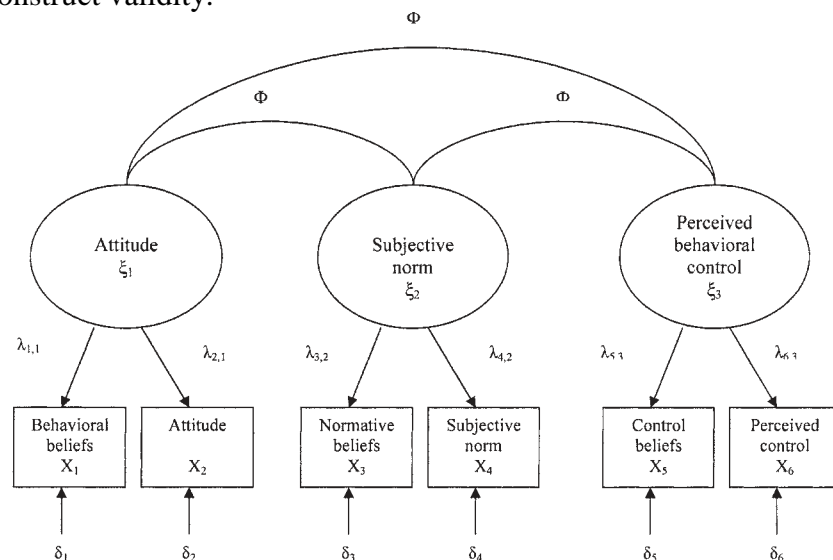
onstruct validity.

$\Phi$

$\Phi$

$\Phi$

Attitude $\xi_1$

Subjective norm $\xi_2$

Perceived behavioral control $\xi_3$

$\lambda_{1,1}$

$\lambda_{2,1}$

$\lambda_{3,2}$

$\lambda_{4,2}$

$\lambda_{5,3}$

$\lambda_{6,3}$

Behavioral beliefs $X_1$

Attitude $X_2$

Normative beliefs $X_3$

Subjective norm $X_4$

Control beliefs $X_5$

Perceived control $X_6$

$\delta_1$

$\delta_2$

$\delta_3$

$\delta_4$

$\delta_5$

$\delta_6$